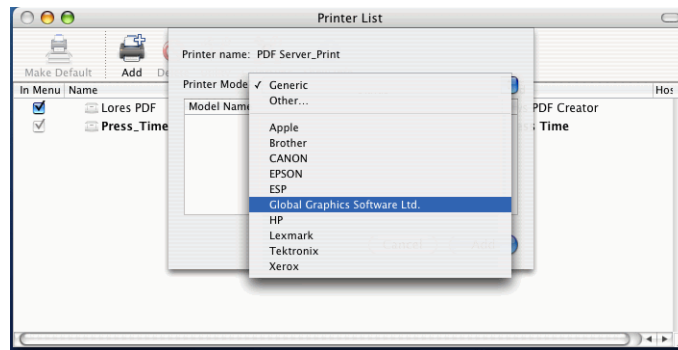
Printer List

Make Default Add De

In Menu Name

Lores PDF

Press_Time

Printer name: PDF Server_Print

Printer Mode

Model Name

✓ Generic
Other...

Apple
Brother
CANON
EPSON
ESP
Global Graphics Software Ltd.
HP
Lexmark
Tektronix
Xerox

Cancel

Add

PDF Creator

Time

Hos